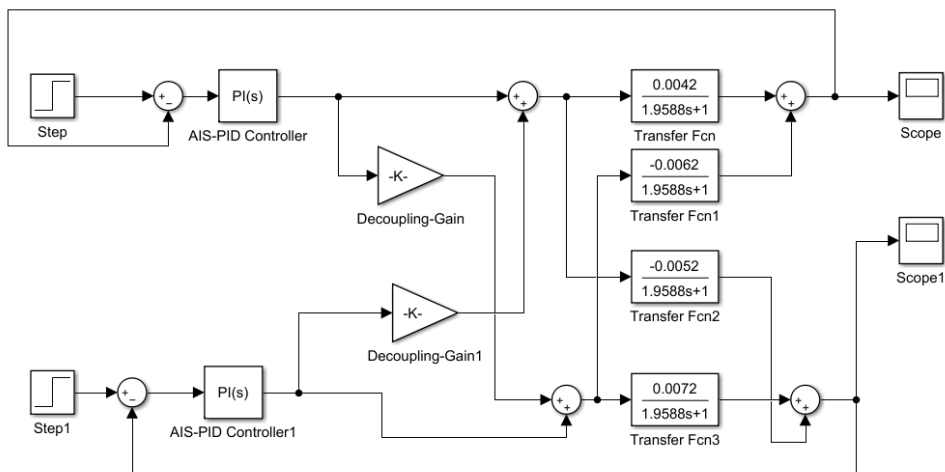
Step

+ −

PI(s)

AIS-PID Controller

-K-

Decoupling-Gain

+ +

$\frac{0.0042}{1.9588s+1}$

Transfer Fcn

+ +

Scope

$\frac{-0.0062}{1.9588s+1}$

Transfer Fcn1

$\frac{-0.0052}{1.9588s+1}$

Transfer Fcn2

Scope1

-K-

Decoupling-Gain1

Step1

+ −

PI(s)

AIS-PID Controller1

+ +

$\frac{0.0072}{1.9588s+1}$

Transfer Fcn3

+ +